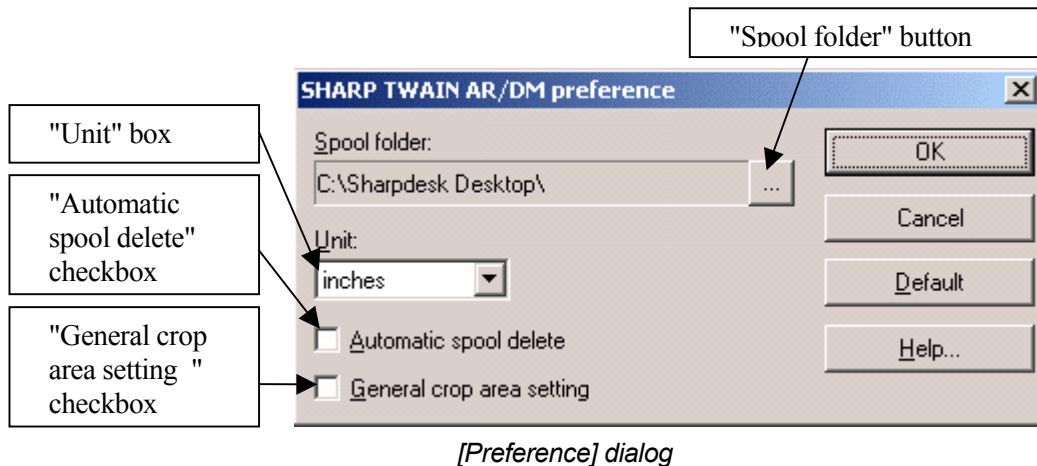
"Spool folder" button

SHARP TWAIN AR/DM preference

"Unit" box

Spool folder:

C:\Sharpdesk Desktop\

...

OK

Cancel

"Automatic spool delete" checkbox

Unit:

inches

Default

"General crop area setting " checkbox

Automatic spool delete

Help...

General crop area setting

[Preference] dialog